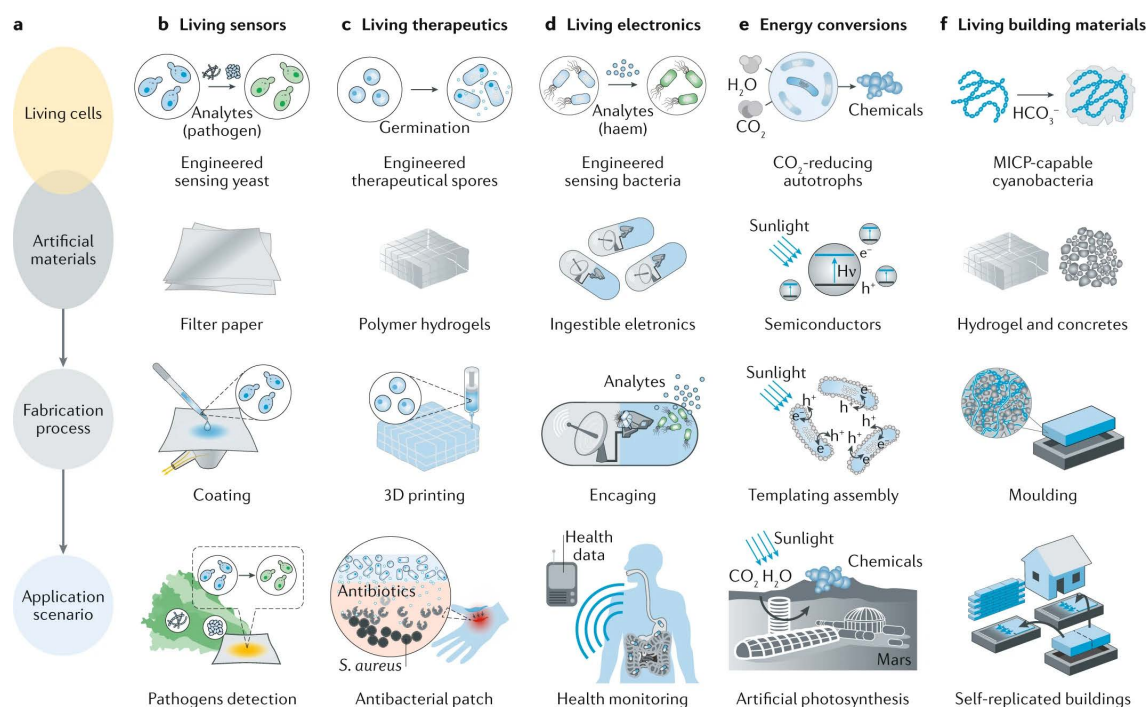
a

Living cells

Artificial materials

Fabrication process

Application scenario

b Living sensors

Analytes (pathogen)

Engineered sensing yeast

Filter paper

Coating

Pathogens detection

c Living therapeutics

Germination

Engineered therapeutical spores

Polymer hydrogels

3D printing

Antibiotics

*S. aureus*

Antibacterial patch

d Living electronics

Analytes (haem)

Engineered sensing bacteria

Ingestible eletronics

Analytes

Encaging

Health data

Health monitoring

e Energy conversions

$H_2O$

$CO_2$

Chemicals

$CO_2$-reducing autotrophs

Sunlight

$e^-$

Hv

$h^+$

Semiconductors

Sunlight

$h^+$

$e^-$

$h^+$

$h^+$

$h^+$

$e^-$

$e^-$

$e^-$

Templating assembly

Sunlight

Chemicals

$CO_2$ $H_2O$

Mars

Artificial photosynthesis

f Living building materials

$HCO_3^-$

MICP-capable cyanobacteria

Hydrogel and concretes

Moulding

Self-replicated buildings